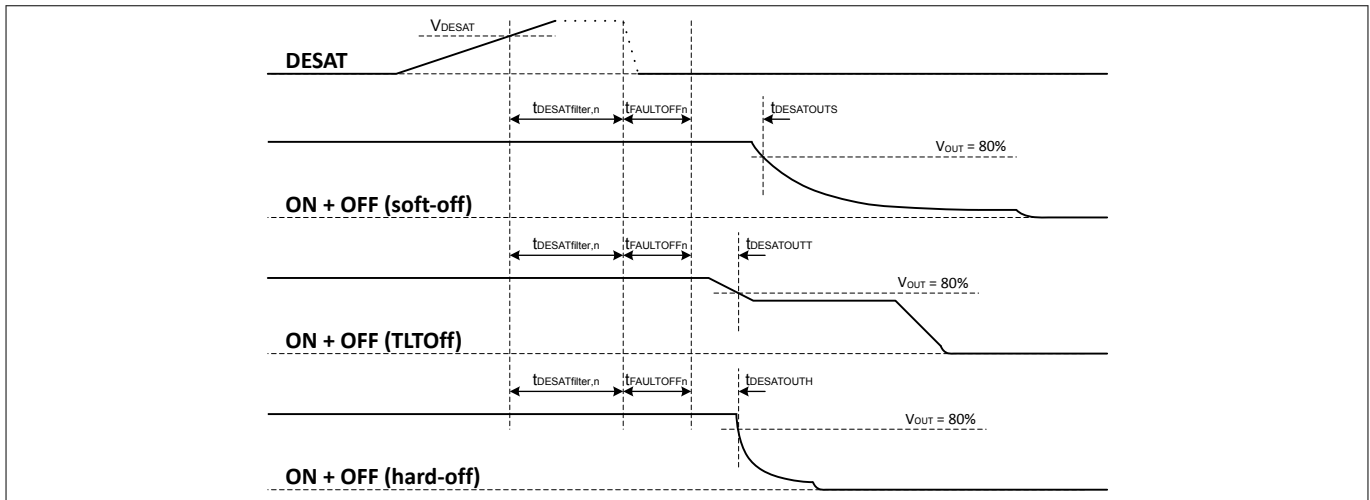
$V_{DESAT}$

DESAT

$t_{DESATfilter,n}$ $t_{FAULTOFFn}$ $t_{DESATOUTS}$

$V_{OUT}$ = 80%

ON + OFF (soft-off)

$t_{DESATfilter,n}$ $t_{FAULTOFFn}$ $t_{DESATOUTT}$

$V_{OUT}$ = 80%

ON + OFF (TLTOff)

$t_{DESATfilter,n}$ $t_{FAULTOFFn}$ $t_{DESATOUTH}$

$V_{OUT}$ = 80%

ON + OFF (hard-off)